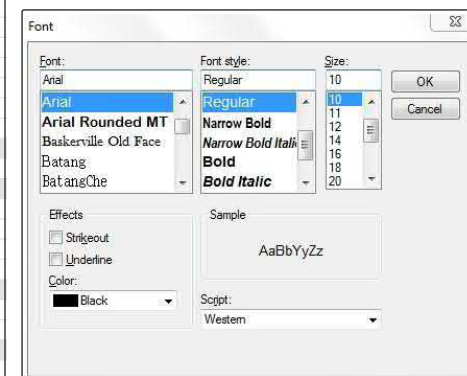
Font

Font:
Arial
Arial
Arial Rounded MT
Baskerville Old Face
Batang
BatangChe

Font style:
Regular
Regular
Narrow Bold
Narrow Bold Itali
Bold
Bold Italic

Size:
10
10
11
12
14
16
18
20

OK
Cancel

Effects
Strikeout
Underline
Color:
Black

Sample
AaBbYyZz

Script:
Western